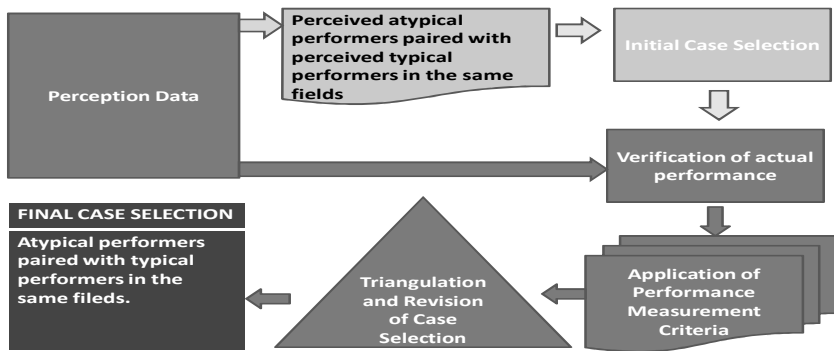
Perception Data

Perceived atypical performers paired with perceived typical performers in the same fields

Initial Case Selection

Verification of actual performance

Application of Performance Measurement Criteria

Triangulation and Revision of Case Selection

FINAL CASE SELECTION

Atypical performers paired with typical performers in the same fileds.